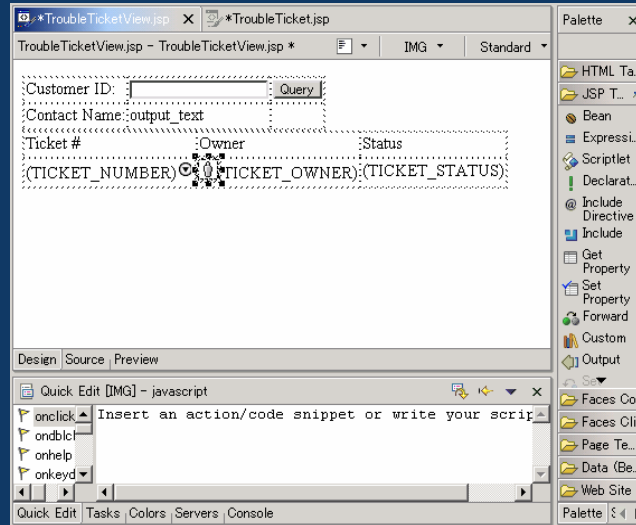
*TroubleTicketView.jsp ✕ *TroubleTicket.jsp

TroubleTicketView.jsp - TroubleTicketView.jsp *

IMG

Standard

| Customer ID: | | Query |
|---|---|---|
| Contact Name: | output_text | |

| Ticket # | Owner | Status |
|---|---|---|
| (TICKET_NUMBER) | (TICKET_OWNER) | (TICKET_STATUS) |

Design Source Preview

Quick Edit [IMG] - javascript ✕

onclick

ondblcl

onhelp

onkeyd

Insert an action/code snippet or write your scrip

Quick Edit Tasks Colors Servers Console

Palette ✕

HTML Ta

JSP T...

Bean

Expressi...

Scriptlet

Declarat...

Include Directive

Include

Get Property

Set Property

Forward

Custom

Output

Se

Faces Co

Faces Cli

Page Te...

Data (Be...

Web Site

Palette